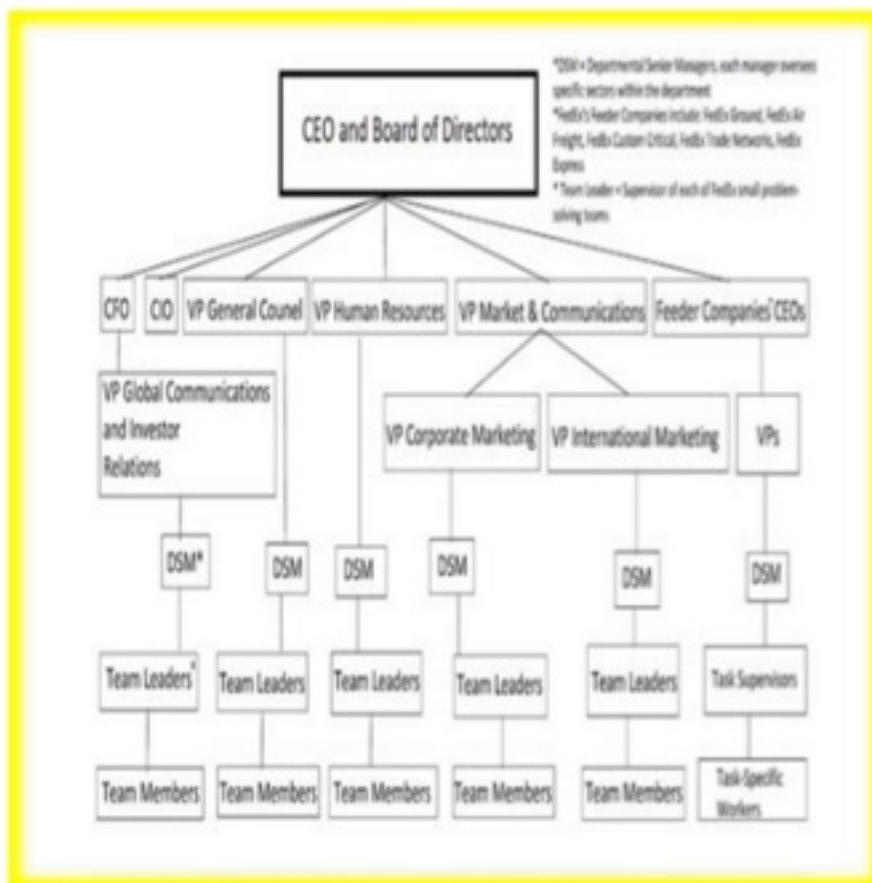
*DSM = Departmental Senior Managers, each manager oversees specific sectors within the department
*FedEx's Feeder Companies include: FedEx Ground, FedEx Air Freight, FedEx Custom Critical, FedEx Trade Networks, FedEx Express
* Team Leader = Supervisor of each of FedEx small problem-solving teams

CEO and Board of Directors

CFO

CIO

VP General Counel

VP Human Resources

VP Market & Communications

Feeder Companies* CEOs

VP Global Communications and Investor Relations

VP Corporate Marketing

VP International Marketing

VPs

DSM*

DSM

DSM

DSM

DSM

DSM

Team Leaders*

Team Leaders

Team Leaders

Team Leaders

Team Leaders

Task Supervisors

Team Members

Team Members

Team Members

Team Members

Team Members

Task-Specific Workers